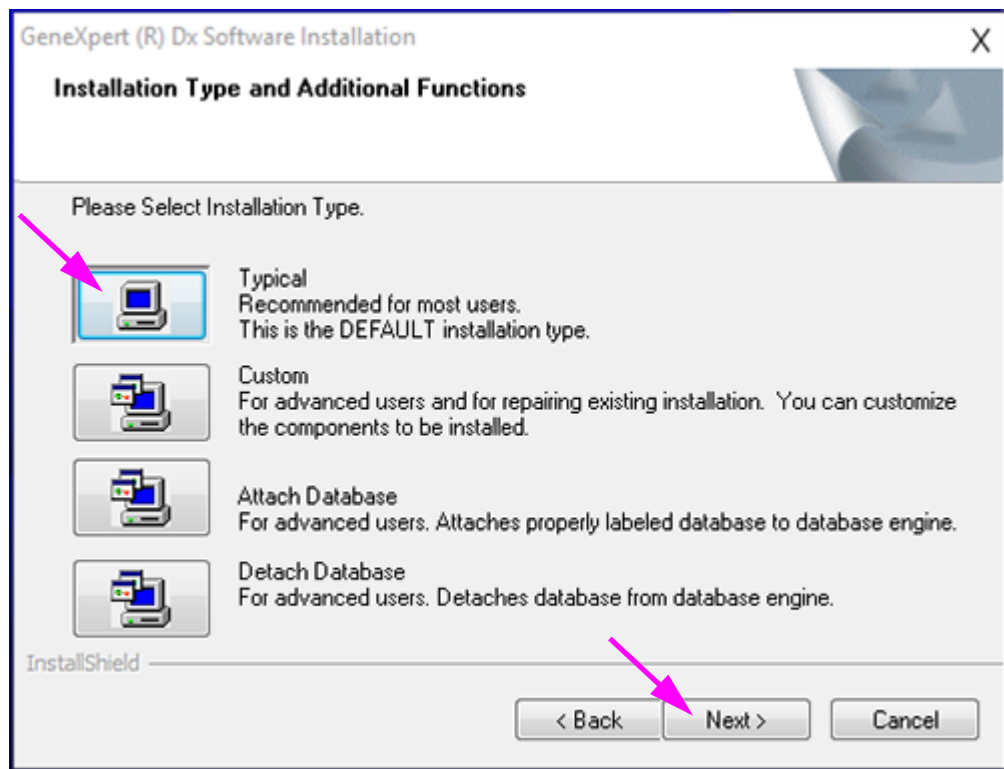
GeneXpert (R) Dx Software Installation

X

Installation Type and Additional Functions

Please Select Installation Type.

Typical
Recommended for most users.
This is the DEFAULT installation type.

Custom
For advanced users and for repairing existing installation. You can customize the components to be installed.

Attach Database
For advanced users. Attaches properly labeled database to database engine.

Detach Database
For advanced users. Detaches database from database engine.

InstallShield

< Back

Next >

Cancel